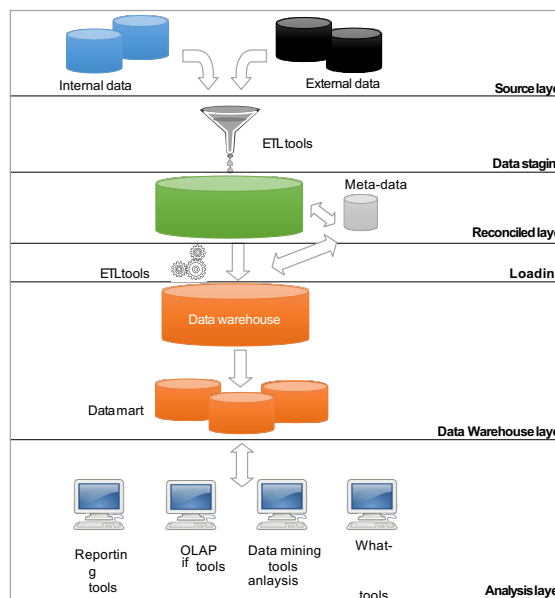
Internal data

External data

Source laye

ETL tools

Data stagin

Meta-data

Reconciled laye

ETLtools

Loadin

Data warehouse

Datamart

Data Warehouse laye

Reporting tools

OLAP tools

if

Data mining tools anlaysis

What-

tools

Analysis laye